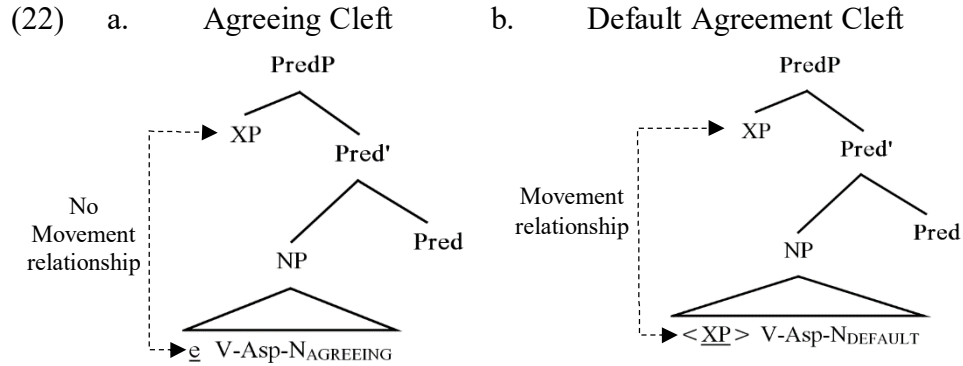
(22) a. Agreeing Cleft b. Default Agreement Cleft

PredP

XP

Pred'

No Movement relationship

NP

Pred

e V-Asp-N$_{\text{AGREEING}}$

PredP

XP

Pred'

Movement relationship

NP

Pred

<XP> V-Asp-N$_{\text{DEFAULT}}$